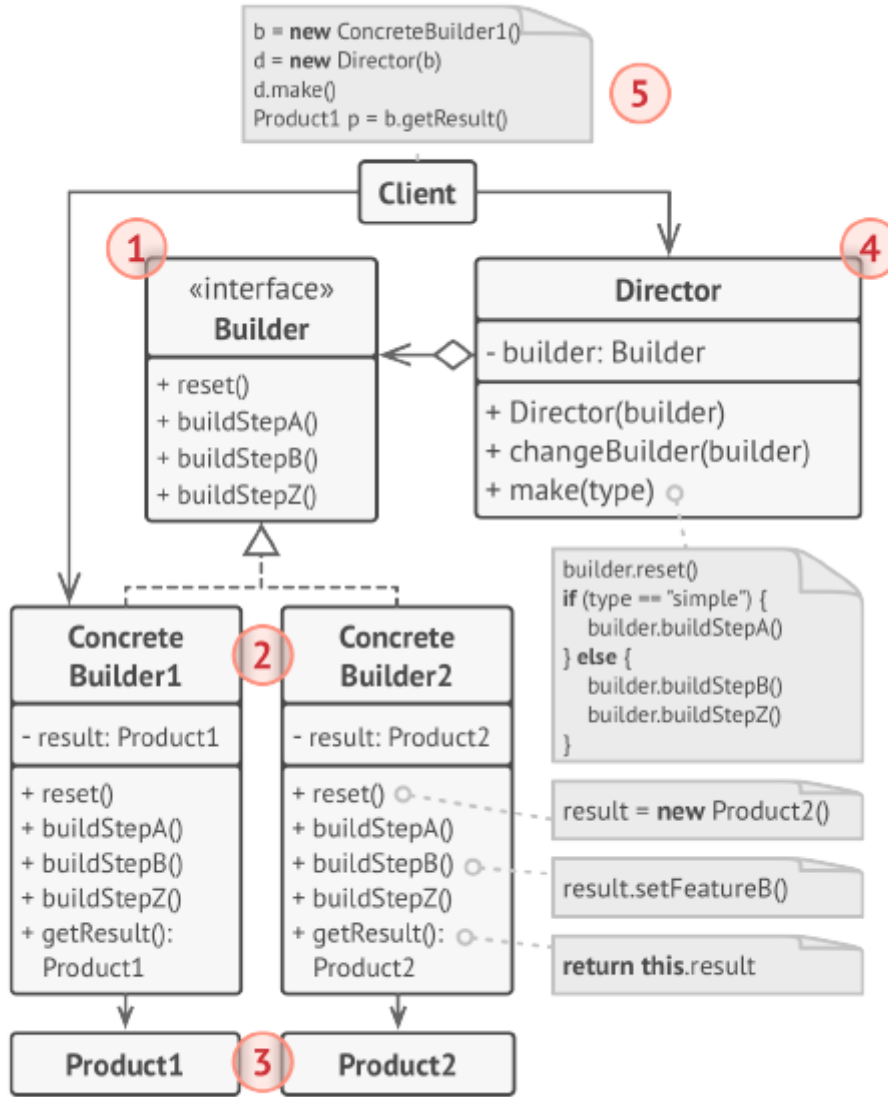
b = new ConcreteBuilder1()
d = new Director(b)
d.make()
Product1 p = b.getResult()

5

Client

1

«interface»
Builder

+ reset()
+ buildStepA()
+ buildStepB()
+ buildStepZ()

4

Director

- builder: Builder

+ Director(builder)
+ changeBuilder(builder)
+ make(type)

builder.reset()
if (type == "simple") {
builder.buildStepA()
} else {
builder.buildStepB()
builder.buildStepZ()
}

Concrete Builder1

2

- result: Product1

+ reset()
+ buildStepA()
+ buildStepB()
+ buildStepZ()
+ getResult(): Product1

Concrete Builder2

- result: Product2

+ reset()
+ buildStepA()
+ buildStepB()
+ buildStepZ()
+ getResult(): Product2

result = new Product2()

result.setFeatureB()

return this.result

Product1

3

Product2